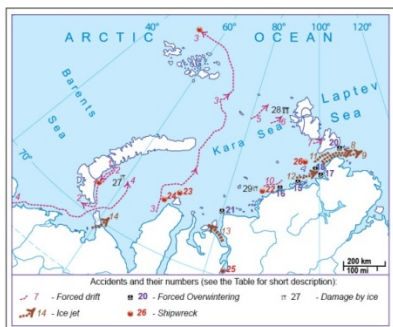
40° 60° 80° 100° 120°
ARCTIC OCEAN
Barents Sea
Kara Sea
Laptev Sea
70°
3
3
3
3
3
4
4
2
27
14
24
23
21
13
25
28
5
29
10
22
16
12
19
11
18
26
17
20
8
9
6
7
1
200 km
100 mi

Accidents and their numbers (see the Table for short description):
7 - Forced drift
20 - Forced Overwintering
27 - Damage by ice
14 - Ice jet
26 - Shipwreck